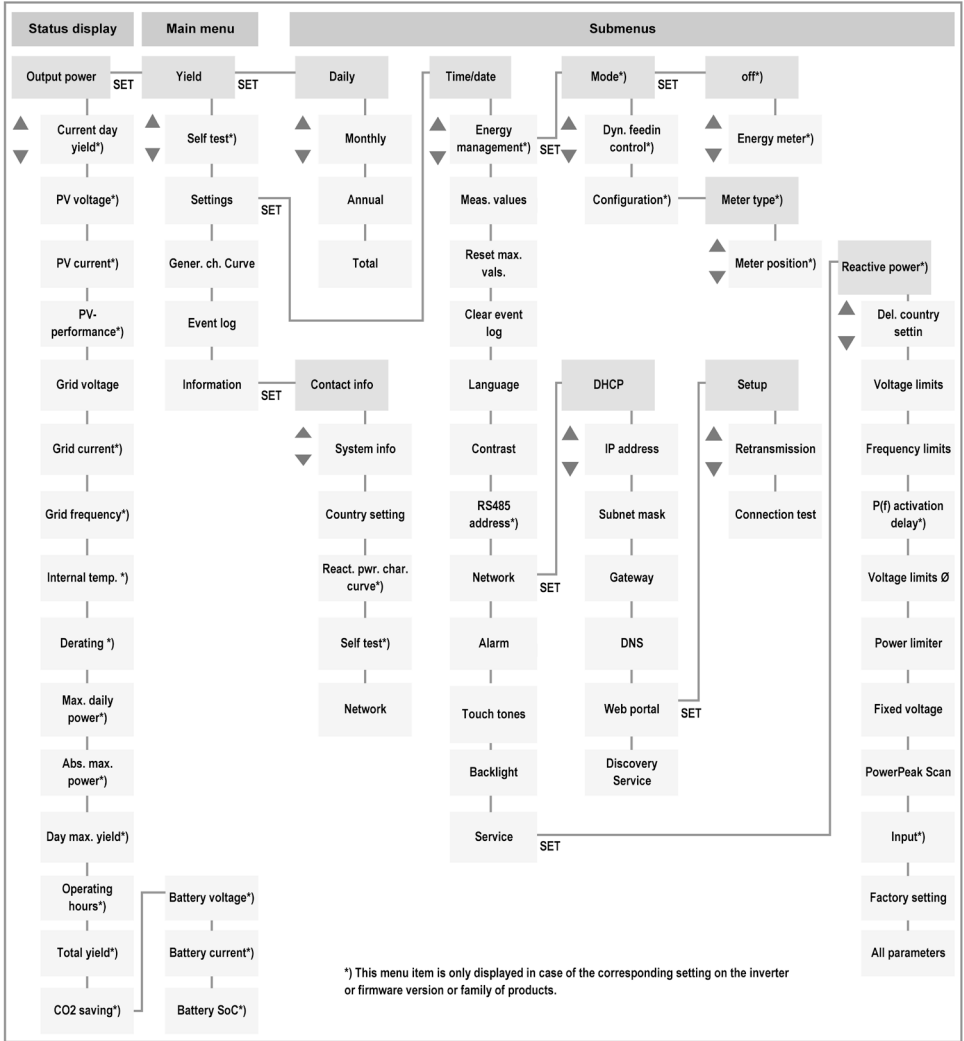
Status display

Main menu

Submenus

Output power SET

Current day yield*)

PV voltage*)

PV current*)

PV-performance*)

Grid voltage

Grid current*)

Grid frequency*)

Internal temp. *)

Derating *)

Max. daily power*)

Abs. max. power*)

Day max. yield*)

Operating hours*)

Total yield*)

CO2 saving*)

Yield SET

Self test*)

Settings SET

Gener. ch. Curve

Event log

Information SET

Battery voltage*)

Battery current*)

Battery SoC*)

Daily

Monthly

Annual

Total

Contact info

System info

Country setting

React. pwr. char. curve*)

Self test*)

Network

Time/date

Energy management*) SET

Meas. values

Reset max. vals.

Clear event log

Language

Contrast

RS485 address*)

Network SET

Alarm

Touch tones

Backlight

Service SET

Mode*) SET

Dyn. feedin control*)

Configuration*)

DHCP

IP address

Subnet mask

Gateway

DNS

Web portal SET

Discovery Service

off*)

Energy meter*)

Meter type*)

Meter position*)

Setup

Retransmission

Connection test

Reactive power*)

Del. country settin

Voltage limits

Frequency limits

P(f) activation delay*)

Voltage limits Ø

Power limiter

Fixed voltage

PowerPeak Scan

Input*)

Factory setting

All parameters

*) This menu item is only displayed in case of the corresponding setting on the inverter or firmware version or family of products.